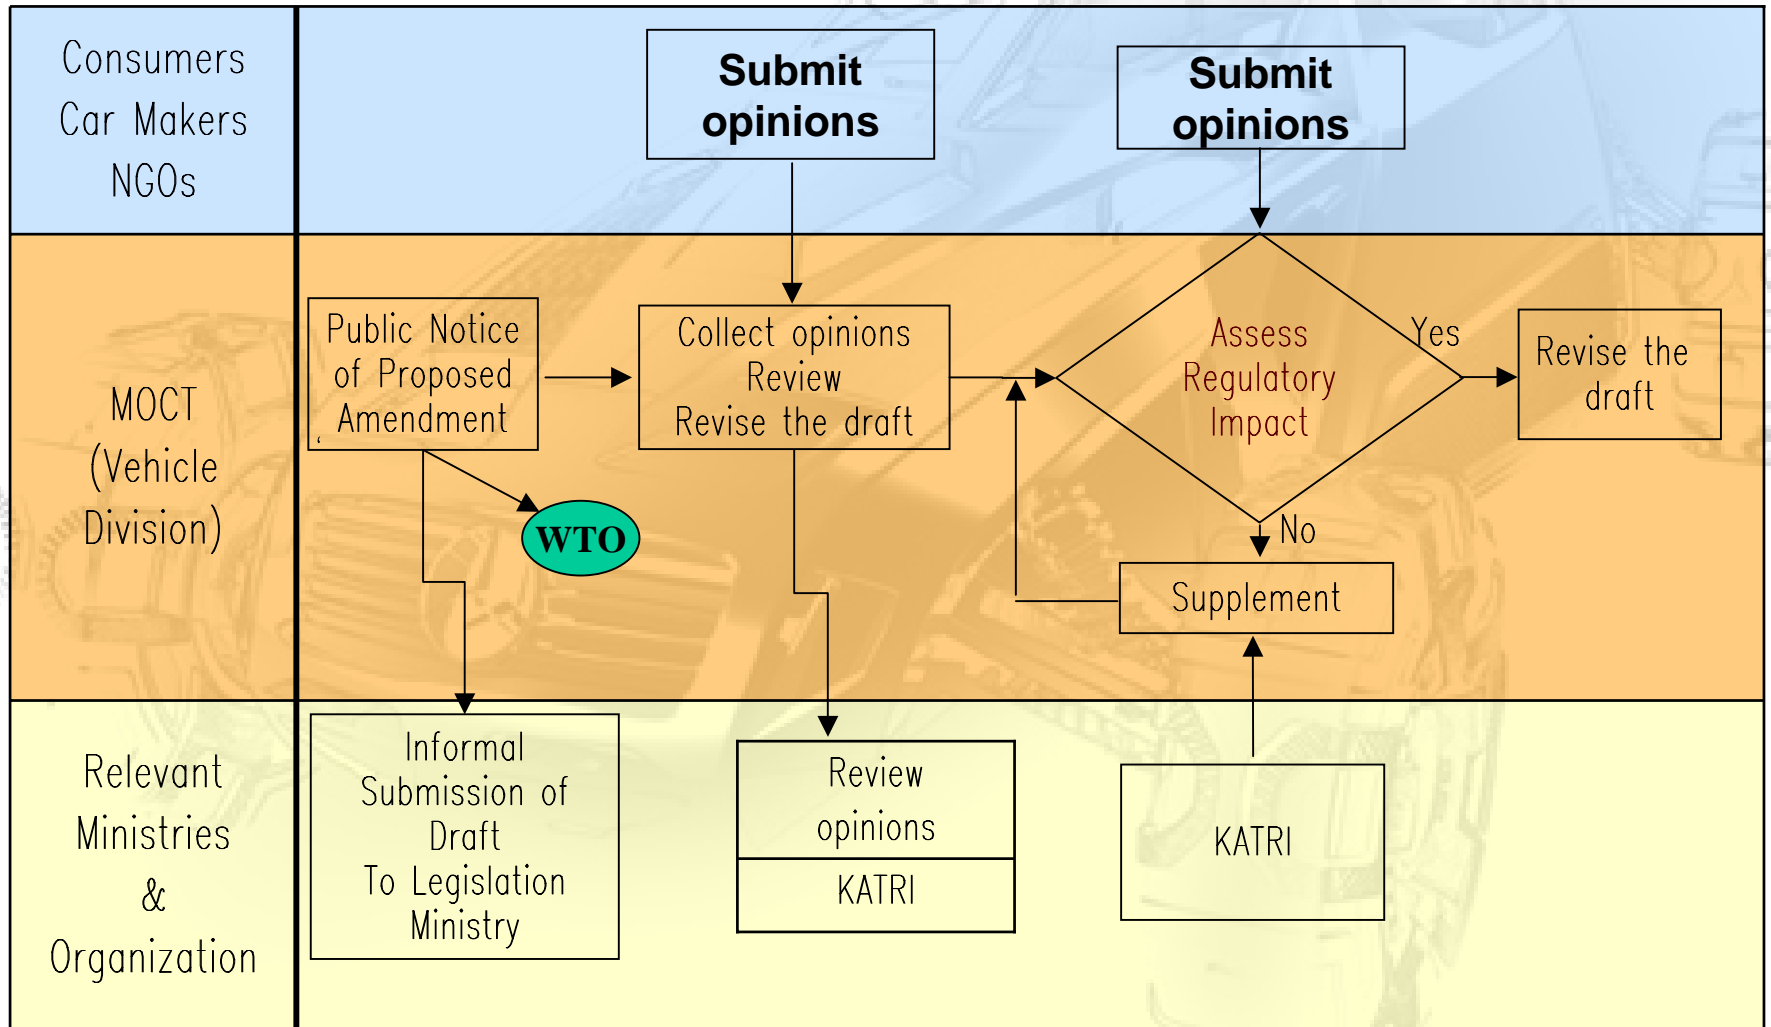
Consumers
Car Makers
NGOs

Submit opinions

Submit opinions

MOCT (Vehicle Division)

Public Notice of Proposed Amendment

Collect opinions
Review
Revise the draft

Assess Regulatory Impact

Yes

Revise the draft

WTO

No

Supplement

Relevant Ministries & Organization

Informal Submission of Draft
To Legislation Ministry

Review opinions

KATRI

KATRI